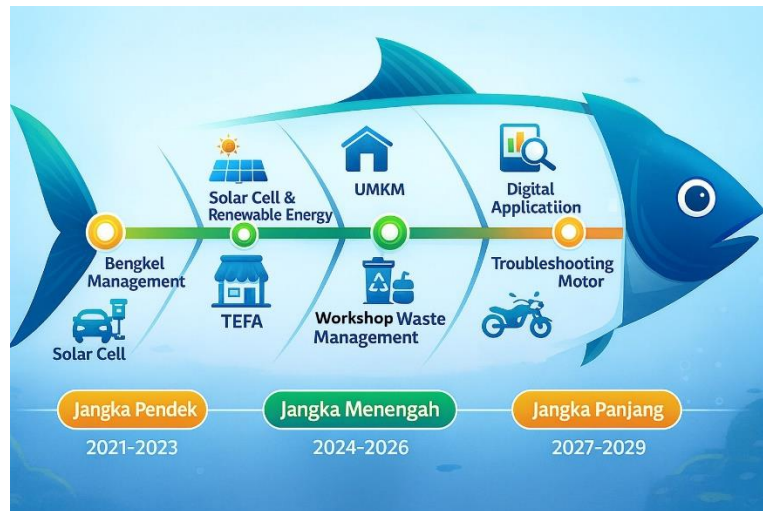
Solar Cell & Renewable Energy

UMKM

Digital Applicatiion

Bengkel Management

TEFA

Workshop Waste Management

Troubleshooting Motor

Solar Cell

Jangka Pendek
2021-2023

Jangka Menengah
2024-2026

Jangka Panjang
2027-2029